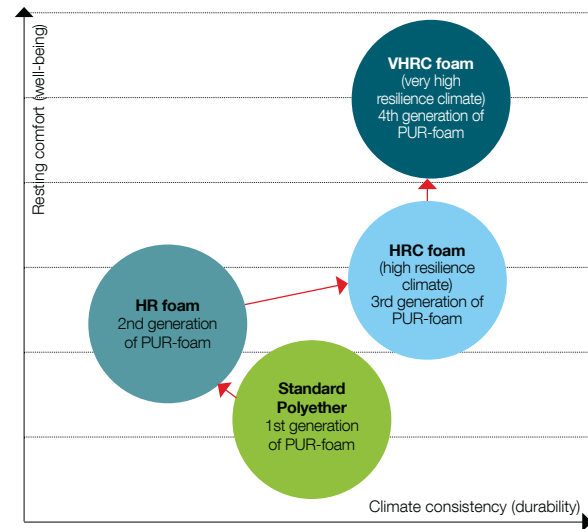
Resting comfort (well-being)

VHRC foam
(very high resilience climate)
4th generation of PUR-foam

HRC foam
(high resilience climate)
3rd generation of PUR-foam

HR foam
2nd generation of PUR-foam

Standard Polyether
1st generation of PUR-foam

Climate consistency (durability)